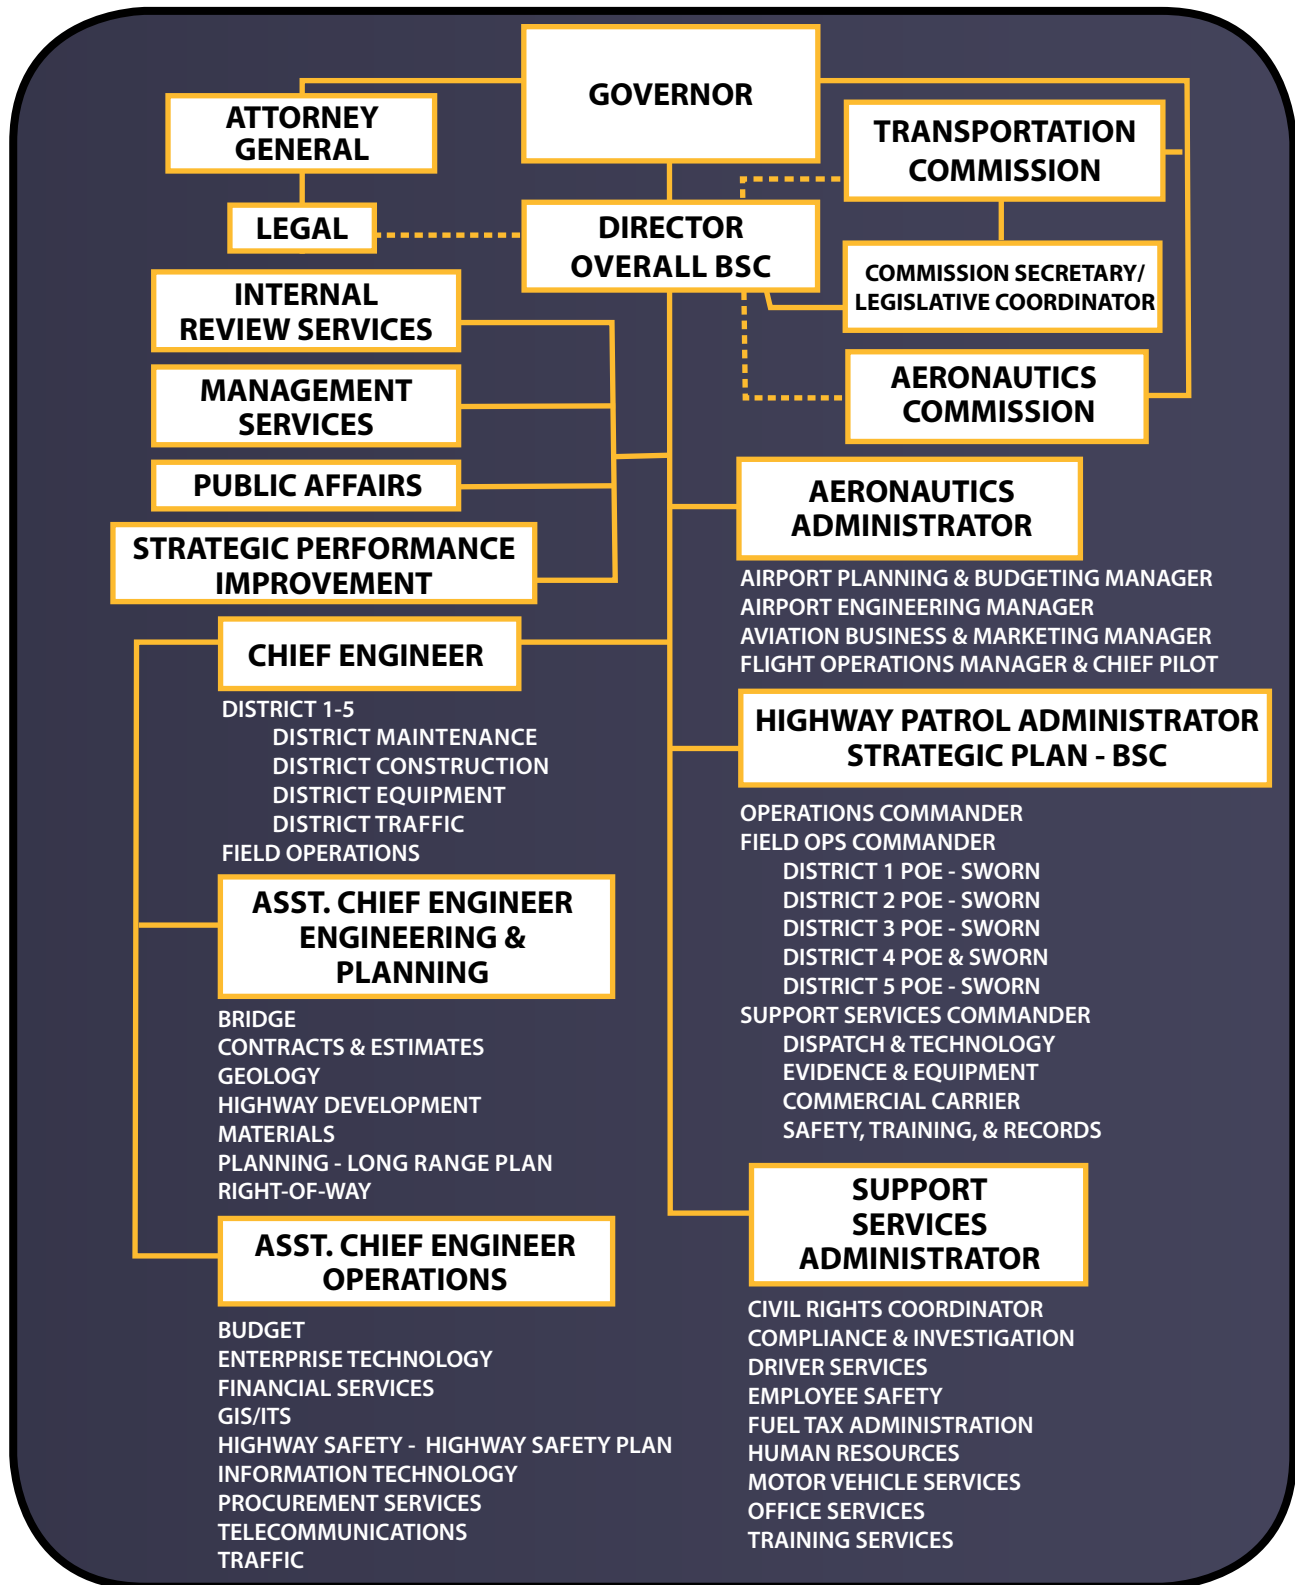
GOVERNOR

ATTORNEY GENERAL

LEGAL

TRANSPORTATION COMMISSION

DIRECTOR OVERALL BSC

COMMISSION SECRETARY/ LEGISLATIVE COORDINATOR

INTERNAL REVIEW SERVICES

MANAGEMENT SERVICES

PUBLIC AFFAIRS

STRATEGIC PERFORMANCE IMPROVEMENT

AERONAUTICS COMMISSION

AERONAUTICS ADMINISTRATOR

AIRPORT PLANNING & BUDGETING MANAGER
AIRPORT ENGINEERING MANAGER
AVIATION BUSINESS & MARKETING MANAGER
FLIGHT OPERATIONS MANAGER & CHIEF PILOT

CHIEF ENGINEER

DISTRICT 1-5
DISTRICT MAINTENANCE
DISTRICT CONSTRUCTION
DISTRICT EQUIPMENT
DISTRICT TRAFFIC
FIELD OPERATIONS

HIGHWAY PATROL ADMINISTRATOR STRATEGIC PLAN - BSC

OPERATIONS COMMANDER
FIELD OPS COMMANDER
DISTRICT 1 POE - SWORN
DISTRICT 2 POE - SWORN
DISTRICT 3 POE - SWORN
DISTRICT 4 POE & SWORN
DISTRICT 5 POE - SWORN
SUPPORT SERVICES COMMANDER
DISPATCH & TECHNOLOGY
EVIDENCE & EQUIPMENT
COMMERCIAL CARRIER
SAFETY, TRAINING, & RECORDS

ASST. CHIEF ENGINEER ENGINEERING & PLANNING

BRIDGE
CONTRACTS & ESTIMATES
GEOLOGY
HIGHWAY DEVELOPMENT
MATERIALS
PLANNING - LONG RANGE PLAN
RIGHT-OF-WAY

SUPPORT SERVICES ADMINISTRATOR

ASST. CHIEF ENGINEER OPERATIONS

BUDGET
ENTERPRISE TECHNOLOGY
FINANCIAL SERVICES
GIS/ITS
HIGHWAY SAFETY - HIGHWAY SAFETY PLAN
INFORMATION TECHNOLOGY
PROCUREMENT SERVICES
TELECOMMUNICATIONS
TRAFFIC

CIVIL RIGHTS COORDINATOR
COMPLIANCE & INVESTIGATION
DRIVER SERVICES
EMPLOYEE SAFETY
FUEL TAX ADMINISTRATION
HUMAN RESOURCES
MOTOR VEHICLE SERVICES
OFFICE SERVICES
TRAINING SERVICES